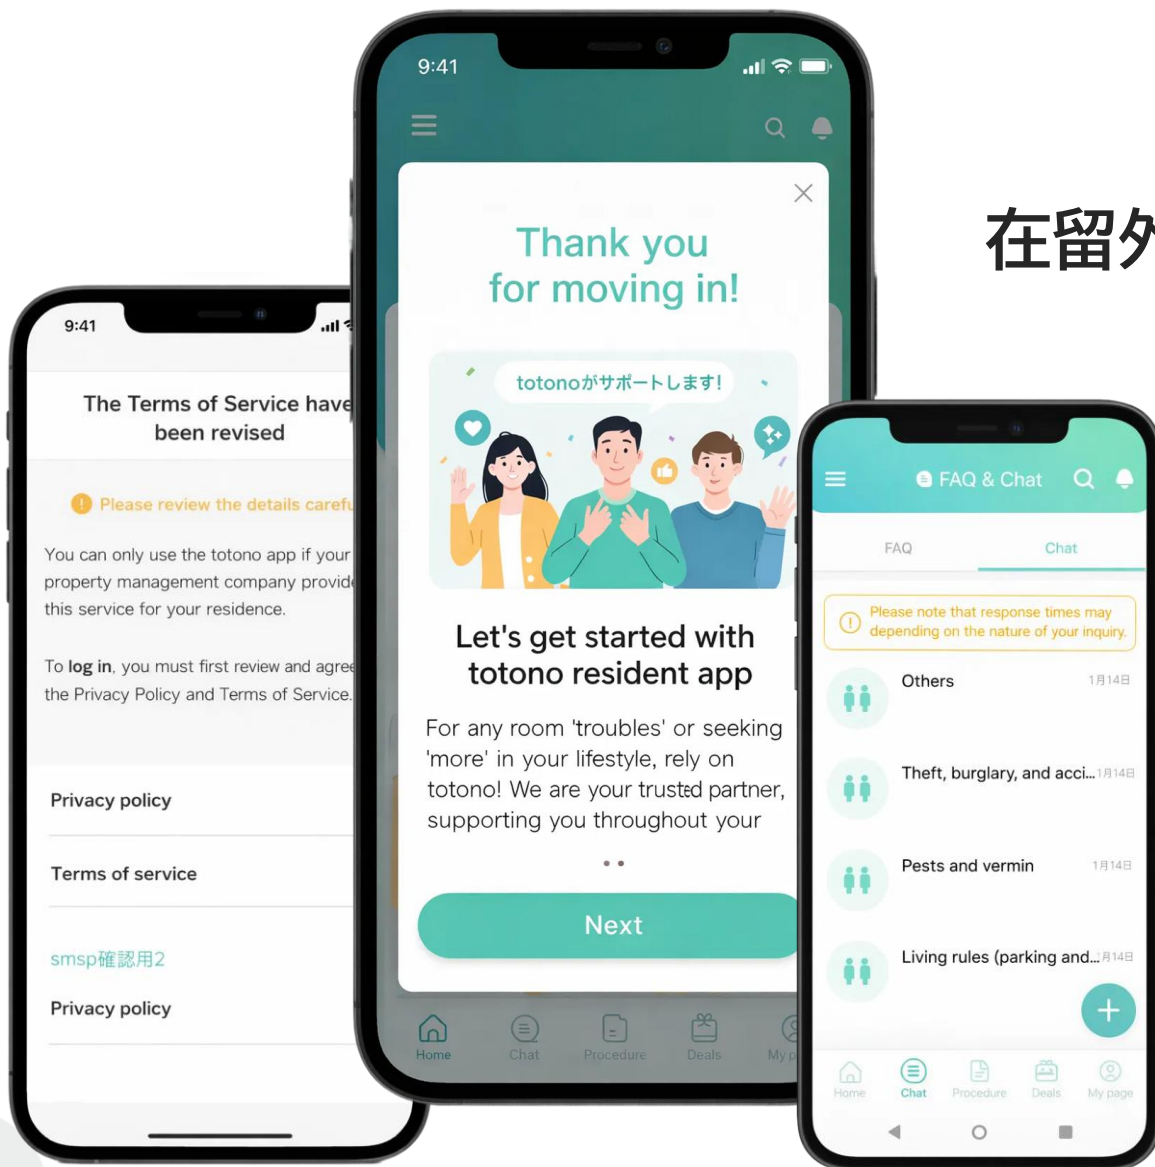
9:41

The Terms of Service have been revised

Please review the details carefu

You can only use the totono app if your property management company provid this service for your residence.

To log in, you must first review and agree the Privacy Policy and Terms of Service.

Privacy policy

Terms of service

smsp確認用2

Privacy policy

9:41

Thank you for moving in!

totonoがサポートします!

Let's get started with totono resident app

For any room 'troubles' or seeking 'more' in your lifestyle, rely on totono! We are your trusted partner, supporting you throughout your

Next

Home Chat Procedure Deals My p

在留外

FAQ & Chat

FAQ Chat

Please note that response times may depending on the nature of your inquiry.

Others 1月14日

Theft, burglary, and acci... 1月14日

Pests and vermin 1月14日

Living rules (parking and... 月14日

Home Chat Procedure Deals My page